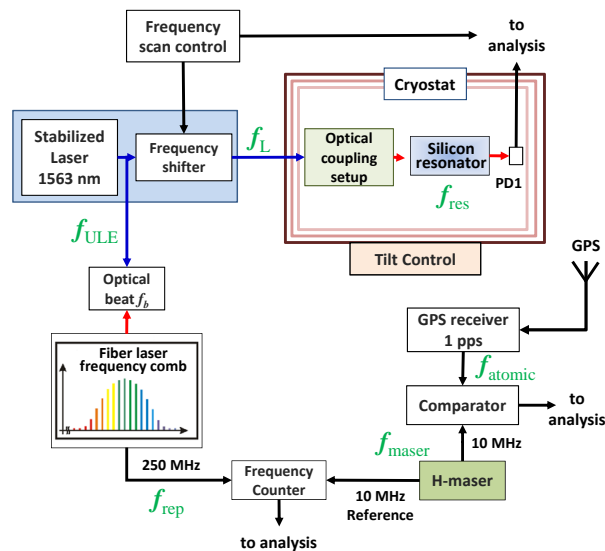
Frequency scan control

to analysis

Cryostat

Stabilized Laser 1563 nm

Frequency shifter

$f_{\mathrm{L}}$

Optical coupling setup

Silicon resonator

PD1

$f_{\mathrm{res}}$

$f_{\mathrm{ULE}}$

Tilt Control

GPS

Optical beat $f_b$

GPS receiver 1 pps

$f_{\mathrm{atomic}}$

Fiber laser frequency comb

Comparator

to analysis

$f_{\mathrm{maser}}$

10 MHz

250 MHz

Frequency Counter

H-maser

$f_{\mathrm{rep}}$

10 MHz Reference

to analysis